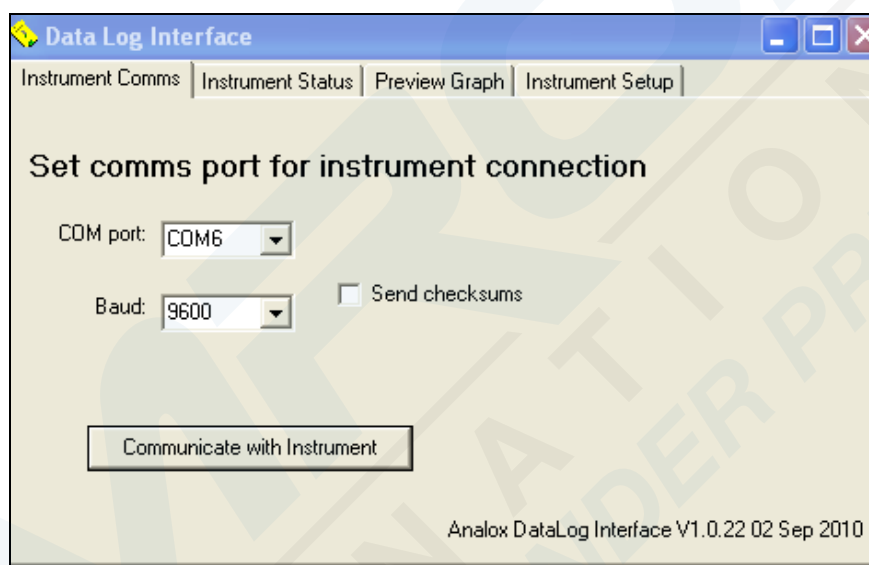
Data Log Interface

Instrument Comms | Instrument Status | Preview Graph | Instrument Setup

Set comms port for instrument connection

COM port: COM6

Baud: 9600

Send checksums

Communicate with Instrument

Analox DataLog Interface V1.0.22 02 Sep 2010